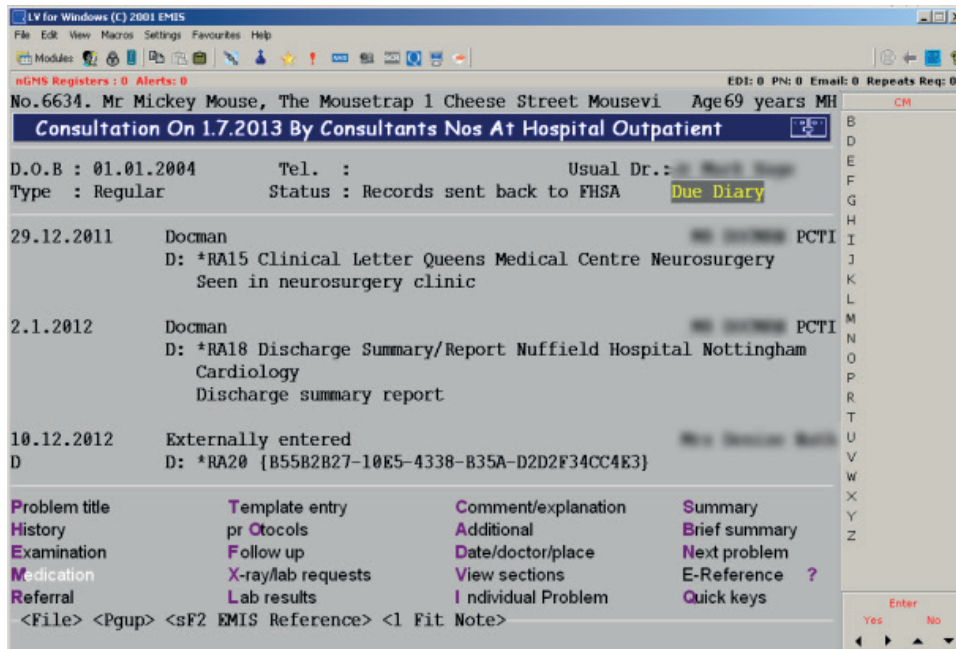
LV for Windows (C) 2001 EMIS

File Edit View Macros Settings Favourites Help

Modules

nGMS Registers : 0 Alerts: 0

EDI: 0 PN: 0 Email: 0 Repeats Req: 0

No.6634. Mr Mickey Mouse, The Mousetrap 1 Cheese Street Mousevi Age 69 years MH

CM

Consultation On 1.7.2013 By Consultants Nos At Hospital Outpatient

D.O.B : 01.01.2004 Tel. : Usual Dr.: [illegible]
Type : Regular Status : Records sent back to FHSA Due Diary

29.12.2011 Docman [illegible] PCTI
D: *RA15 Clinical Letter Queens Medical Centre Neurosurgery
Seen in neurosurgery clinic

2.1.2012 Docman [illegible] PCTI
D: *RA18 Discharge Summary/Report Nuffield Hospital Nottingham
Cardiology
Discharge summary report

10.12.2012 Externally entered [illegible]
D D: *RA20 {B55B2B27-10E5-4338-B35A-D2D2F34CC4E3}

B
D
E
F
G
H
I
J
K
L
M
N
O
P
R
T
U
V
W
X
Y
Z

| Problem title | Template entry | Comment/explanation | Summary |
|---|---|---|---|
| History | pr Otocols | Additional | Brief summary |
| Examination | Follow up | Date/doctor/place | Next problem |
| Medication | X-ray/lab requests | View sections | E-Reference ? |
| Referral | Lab results | I ndividual Problem | Quick keys |

<File> <Pgup> <sF2 EMIS Reference> <l Fit Note>

Enter
Yes No